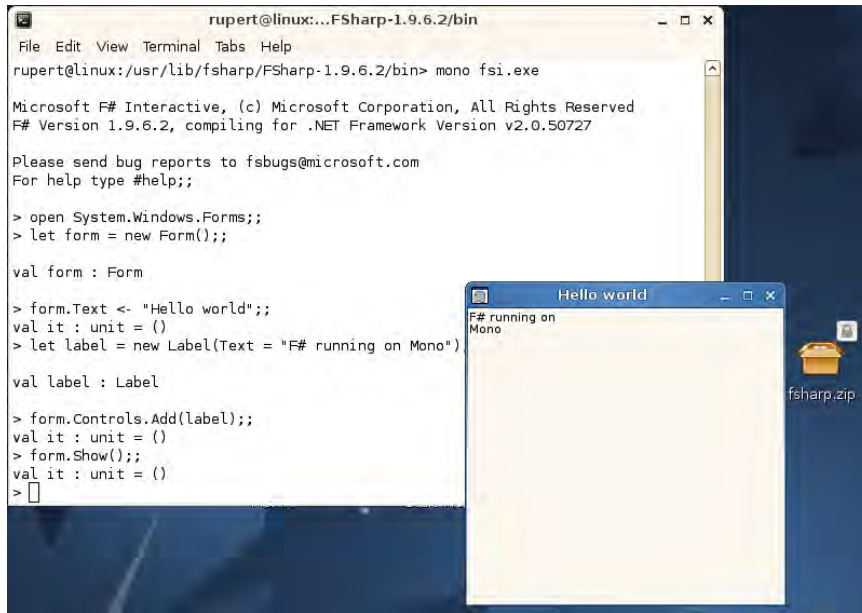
rupert@linux:...FSharp-1.9.6.2/bin

File Edit View Terminal Tabs Help

rupert@linux:/usr/lib/fsharp/FSharp-1.9.6.2/bin> mono fsi.exe

Microsoft F# Interactive, (c) Microsoft Corporation, All Rights Reserved
F# Version 1.9.6.2, compiling for .NET Framework Version v2.0.50727

Please send bug reports to fsbugs@microsoft.com
For help type #help;;

> open System.Windows.Forms;;
> let form = new Form();;

val form : Form

> form.Text <- "Hello world";;
val it : unit = ()
> let label = new Label(Text = "F# running on Mono")

val label : Label

> form.Controls.Add(label);;
val it : unit = ()
> form.Show();;
val it : unit = ()
>

Hello world

F# running on
Mono

fsharp.zip